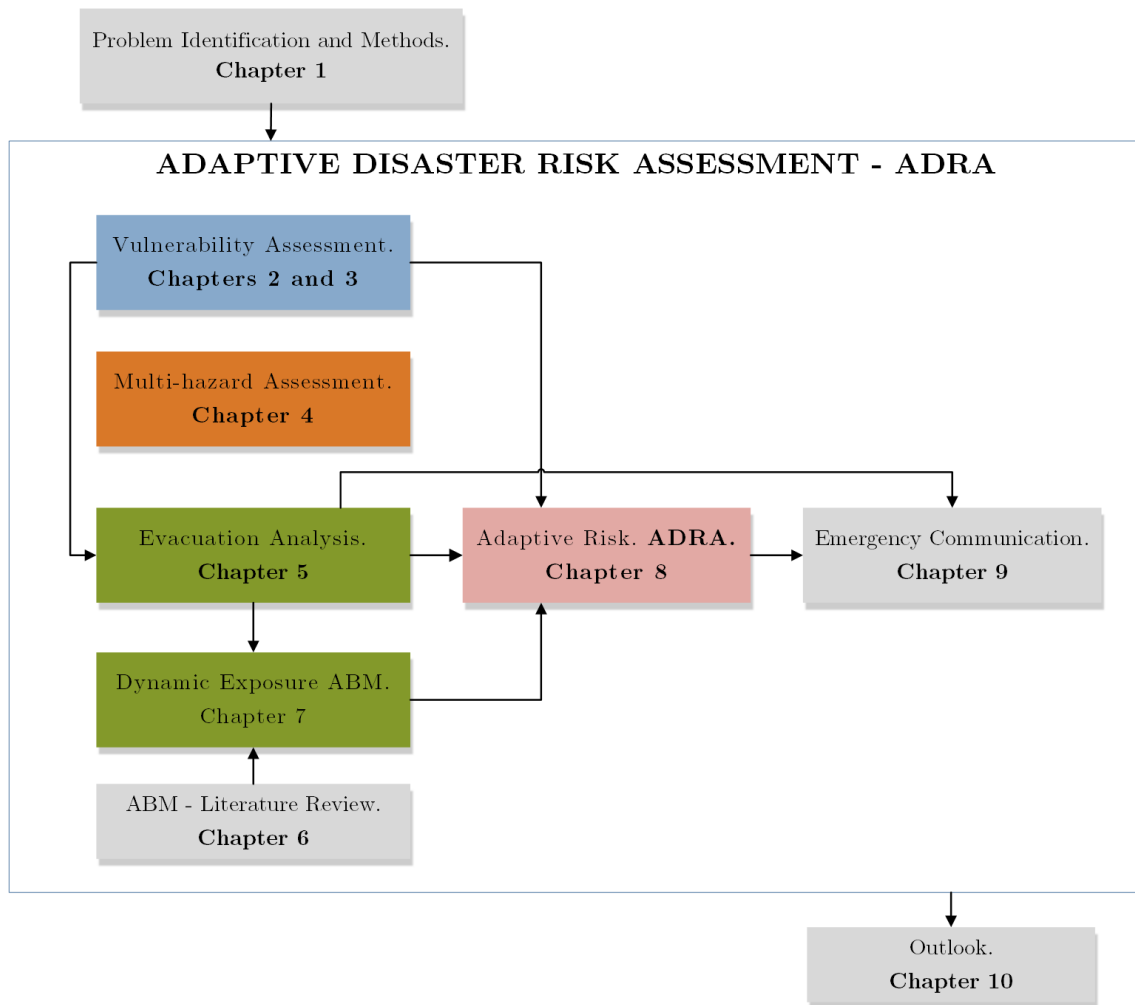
Problem Identification and Methods.
**Chapter 1**

ADAPTIVE DISASTER RISK ASSESSMENT - ADRA

Vulnerability Assessment.
**Chapters 2 and 3**

Multi-hazard Assessment.
**Chapter 4**

Evacuation Analysis.
**Chapter 5**

Adaptive Risk. **ADRA.**
**Chapter 8**

Emergency Communication.
**Chapter 9**

Dynamic Exposure ABM.
Chapter 7

ABM - Literature Review.
**Chapter 6**

Outlook.
**Chapter 10**